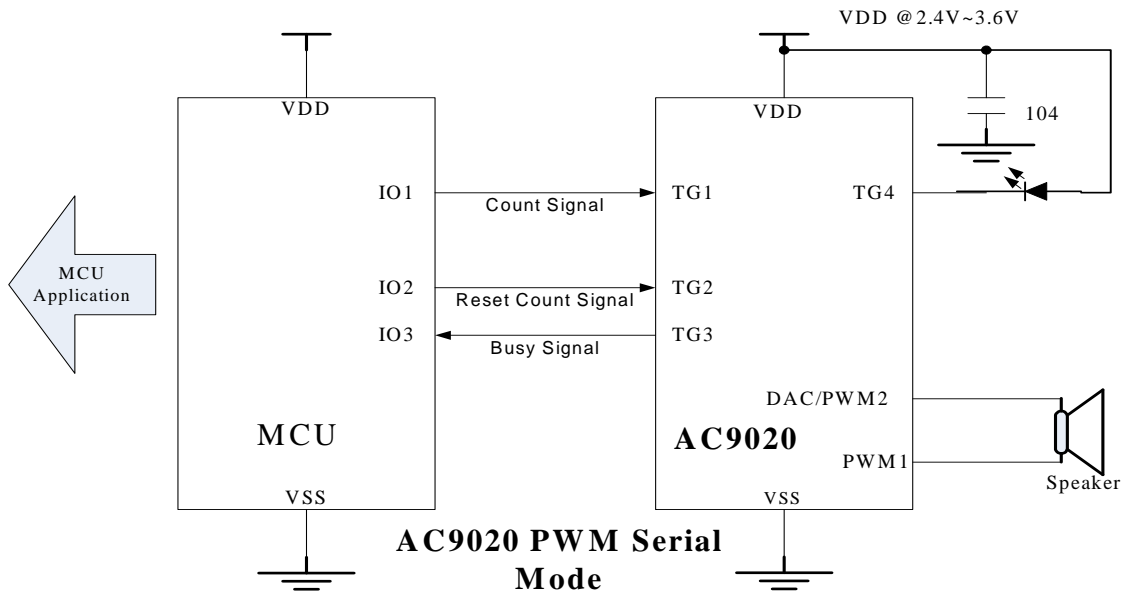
VDD @2.4V~3.6V

MCU Application

VDD

IO1

IO2

IO3

MCU

VSS

Count Signal

Reset Count Signal

Busy Signal

VDD

104

TG1

TG2

TG3

TG4

DAC/PWM2

AC9020

PWM1

VSS

Speaker

AC9020 PWM Serial Mode